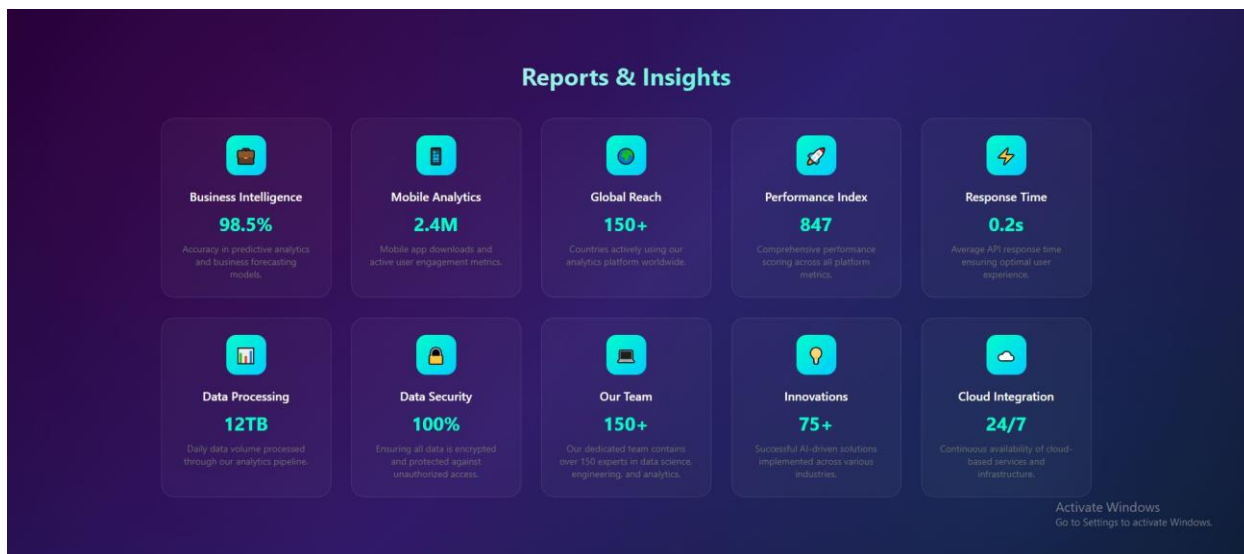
Reports & Insights

Business Intelligence

98.5%

Accuracy in predictive analytics and business forecasting models.

Mobile Analytics

2.4M

Mobile app downloads and active user engagement metrics.

Global Reach

150+

Countries actively using our analytics platform worldwide.

Performance Index

847

Comprehensive performance scoring across all platform metrics.

Response Time

0.2s

Average API response time ensuring optimal user experience.

Data Processing

12TB

Daily data volume processed through our analytics pipeline.

Data Security

100%

Ensuring all data is encrypted and protected against unauthorized access.

Our Team

150+

Our dedicated team contains over 150 experts in data science, engineering, and analytics.

Innovations

75+

Successful AI-driven solutions implemented across various industries.

Cloud Integration

24/7

Continuous availability of cloud-based services and infrastructure.

Activate Windows
Go to Settings to activate Windows.